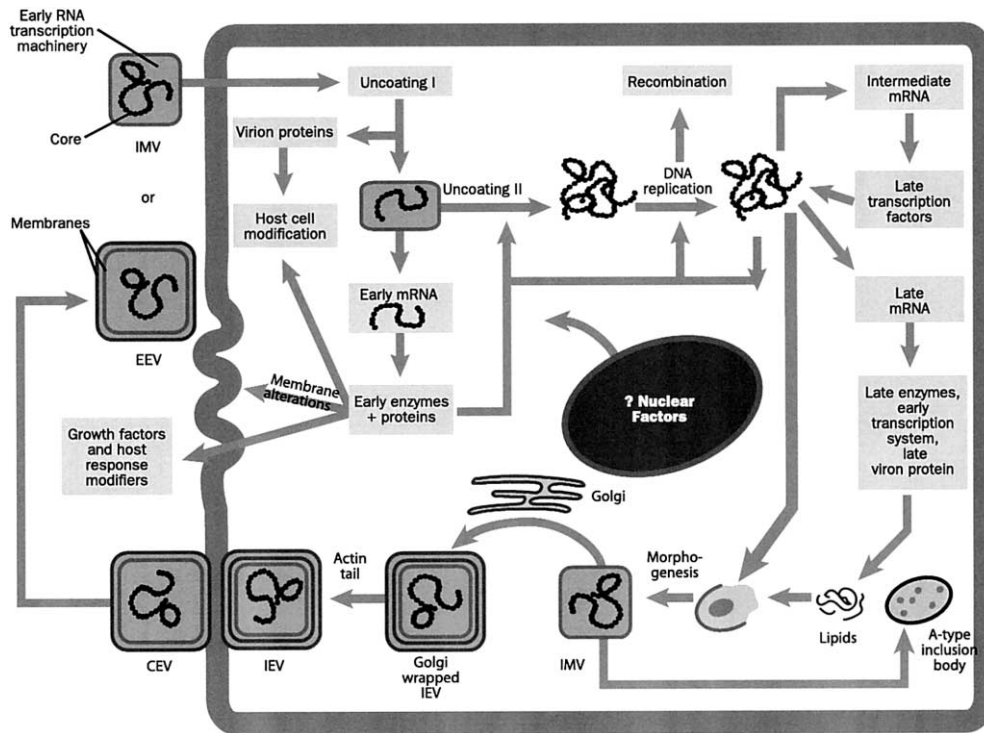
Early RNA transcription machinery

Core

IMV

or

Membranes

EEV

Uncoating I

Virion proteins

Host cell modification

Uncoating II

Early mRNA

Early enzymes + proteins

Membrane alterations

Growth factors and host response modifiers

Recombination

DNA replication

Intermediate mRNA

Late transcription factors

Late mRNA

Late enzymes, early transcription system, late viron protein

? Nuclear Factors

Golgi

Actin tail

Morpho-genesis

Lipids

A-type inclusion body

CEV

IEV

Golgi wrapped IEV

IMV